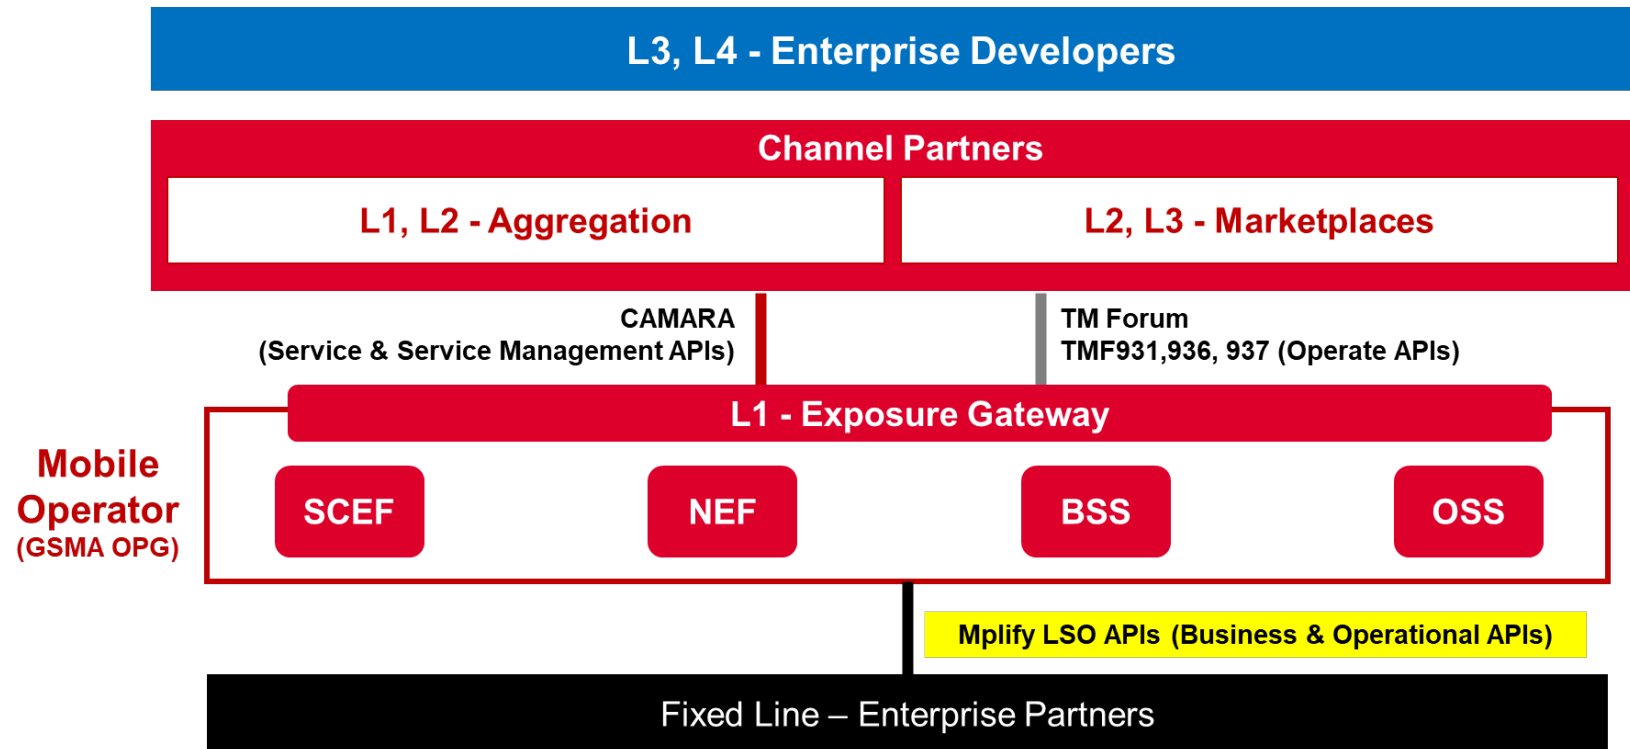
L3, L4 - Enterprise Developers

Channel Partners

L1, L2 - Aggregation

L2, L3 - Marketplaces

CAMARA
(Service & Service Management APIs)

TM Forum
TMF931,936, 937 (Operate APIs)

L1 - Exposure Gateway

Mobile Operator
(GSMA OPG)

SCEF

NEF

BSS

OSS

Mplify LSO APIs (Business & Operational APIs)

Fixed Line – Enterprise Partners